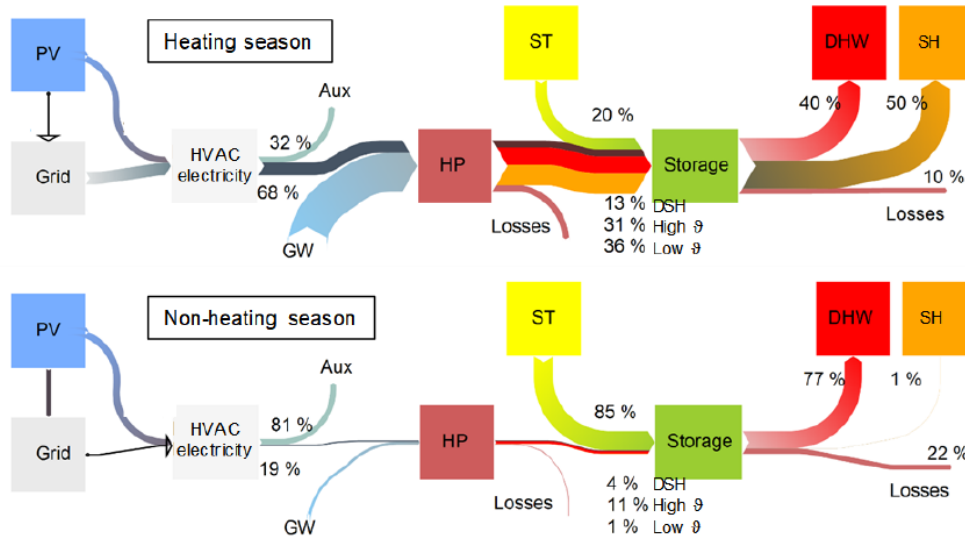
PV

Heating season

ST

DHW

SH

Aux

20 %

40 %

50 %

32 %

HVAC electricity

HP

Storage

Grid

68 %

10 %

Losses

Losses

13 % DSH
31 % High ϑ
36 % Low ϑ

GW

PV

Non-heating season

ST

DHW

SH

Aux

77 %

1 %

85 %

81 %

HVAC electricity

HP

Storage

Grid

19 %

22 %

Losses

Losses

4 % DSH
11 % High ϑ
1 % Low ϑ

GW